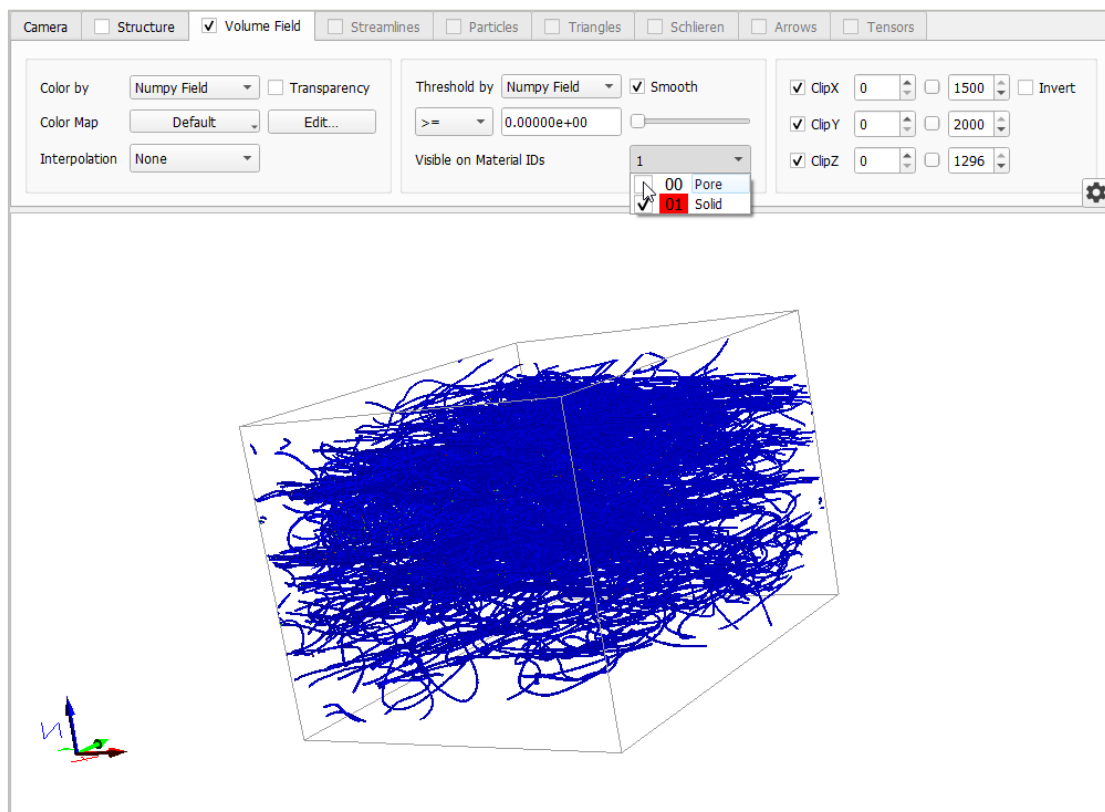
Camera | Structure | Volume Field | Streamlines | Particles | Triangles | Schlieren | Arrows | Tensors

Color by Numpy Field Transparency
Color Map Default Edit...
Interpolation None

Threshold by Numpy Field Smooth
>= 0.00000e+00
Visible on Material IDs 1
00 Pore
01 Solid

ClipX 0 1500 Invert
ClipY 0 2000
ClipZ 0 1296